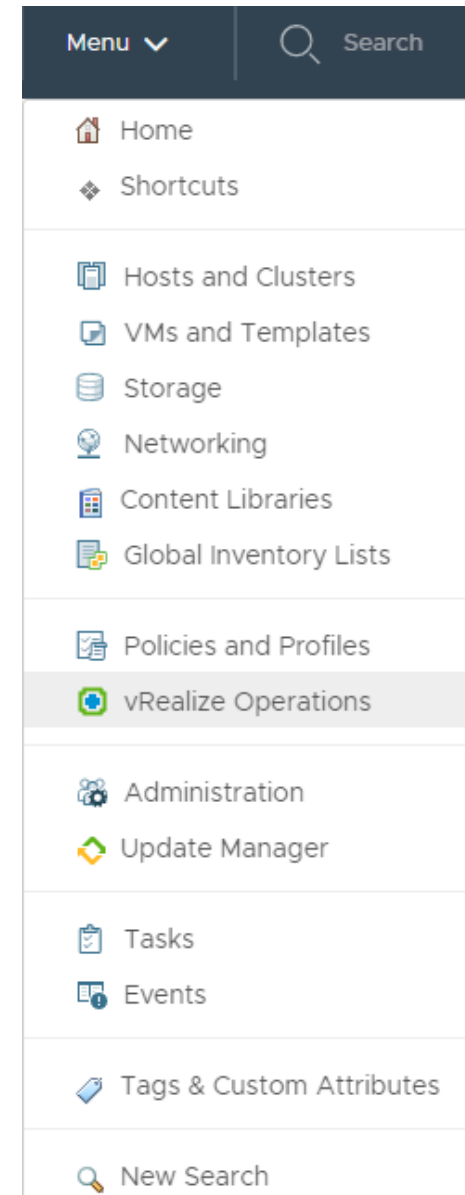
Menu
Search

Home
Shortcuts

Hosts and Clusters
VMs and Templates
Storage
Networking
Content Libraries
Global Inventory Lists

Policies and Profiles
vRealize Operations

Administration
Update Manager

Tasks
Events

Tags & Custom Attributes

New Search